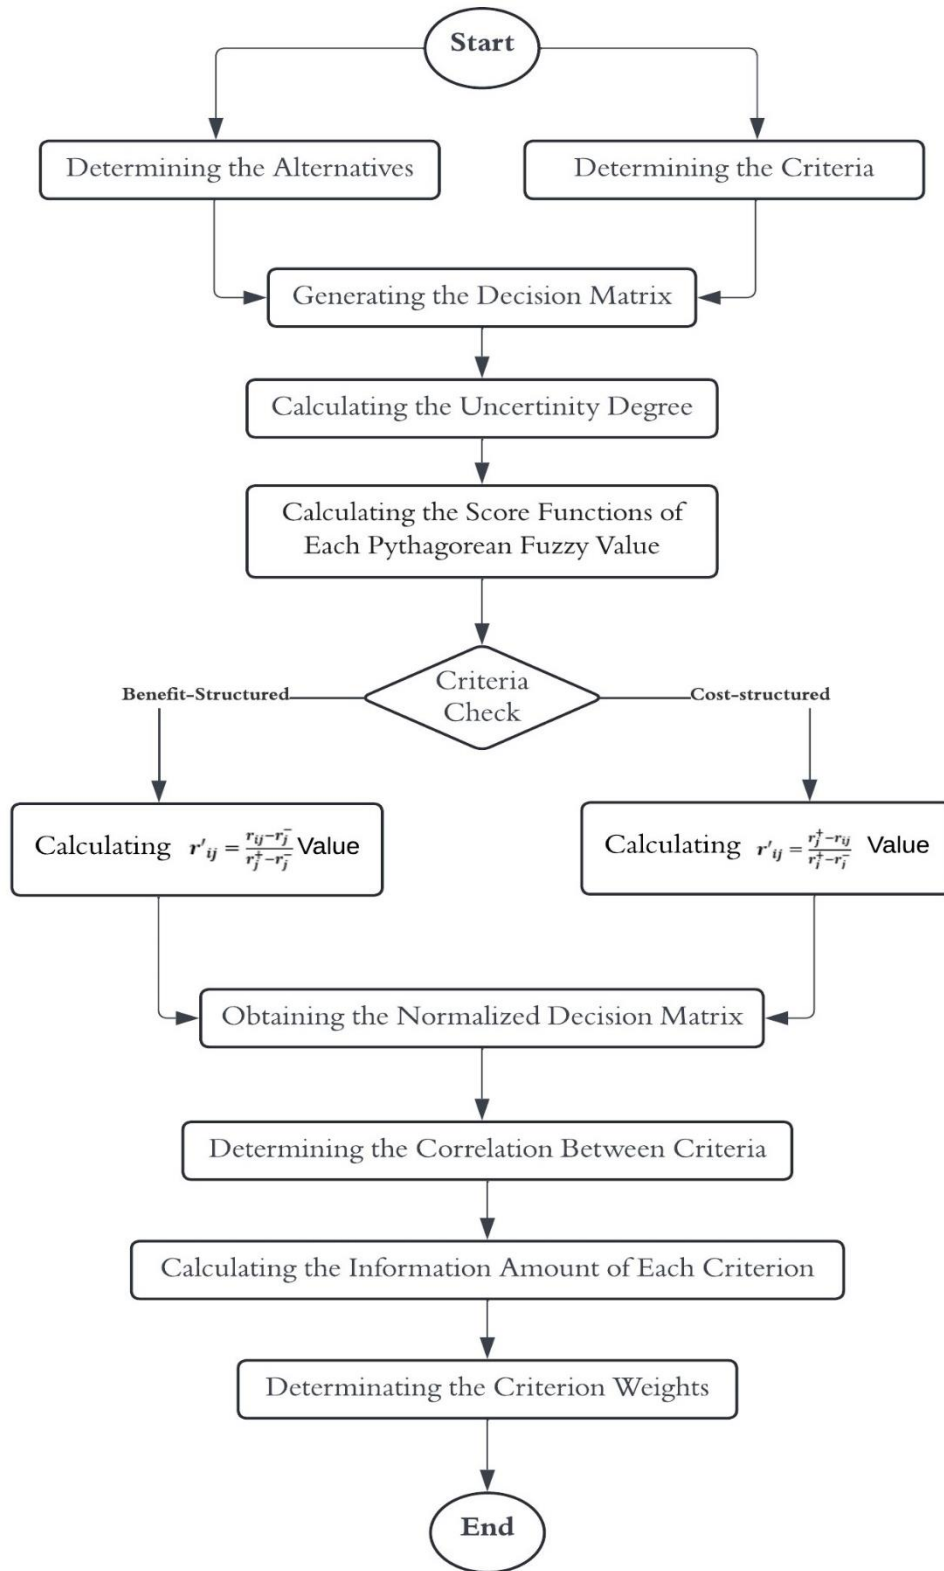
Start

Determining the Alternatives

Determining the Criteria

Generating the Decision Matrix

Calculating the Uncertinity Degree

Calculating the Score Functions of Each Pythagorean Fuzzy Value

Benefit-Structured

Criteria Check

Cost-structured

Calculating $r'_{ij} = \frac{r_{ij} - r_j^-}{r_j^+ - r_j^-}$ Value

Calculating $r'_{ij} = \frac{r_j^+ - r_{ij}}{r_j^+ - r_j^-}$ Value

Obtaining the Normalized Decision Matrix

Determining the Correlation Between Criteria

Calculating the Information Amount of Each Criterion

Determinating the Criterion Weights

End